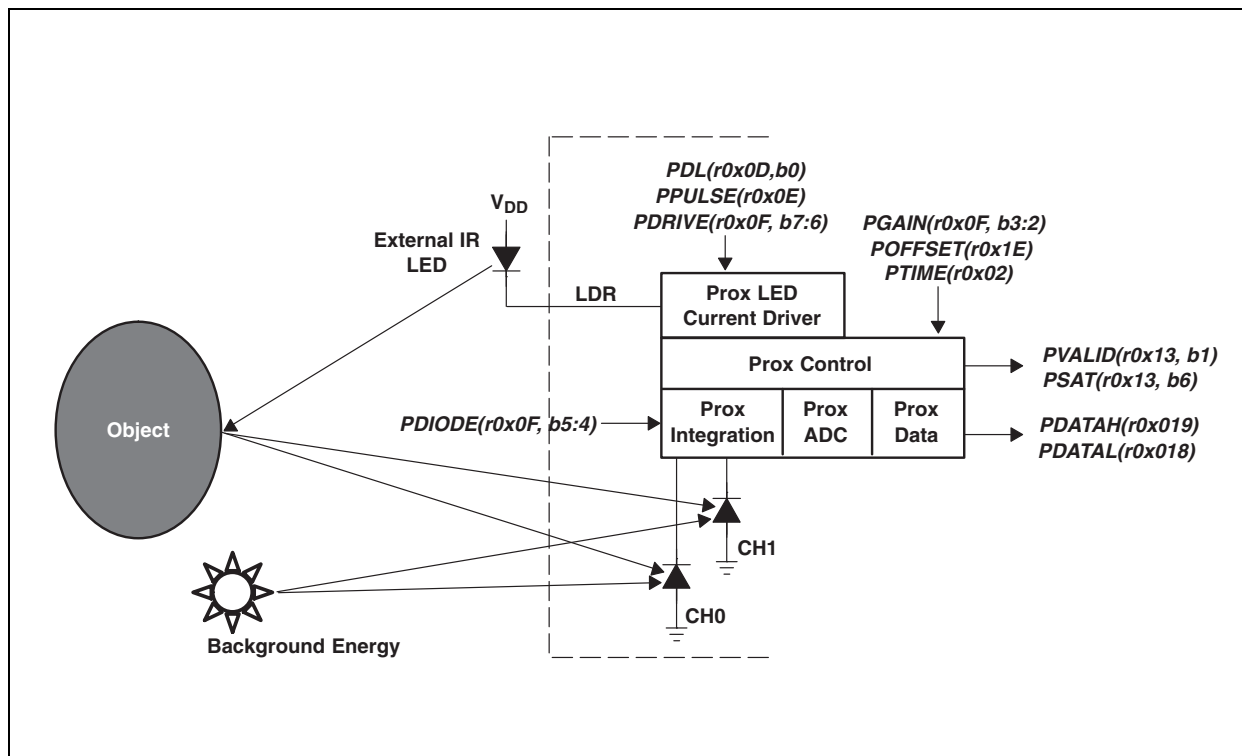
$V_{DD}$

External IR LED

PDL(r0x0D,b0)
PPULSE(r0x0E)
PDRIVE(r0x0F, b7:6)

PGAIN(r0x0F, b3:2)
POFFSET(r0x1E)
PTIME(r0x02)

LDR

Prox LED Current Driver

Prox Control

PVALID(r0x13, b1)
PSAT(r0x13, b6)

Object

PDIODE(r0x0F, b5:4)

Prox Integration

Prox ADC

Prox Data

PDATAH(r0x019)
PDATAL(r0x018)

CH1

CH0

Background Energy